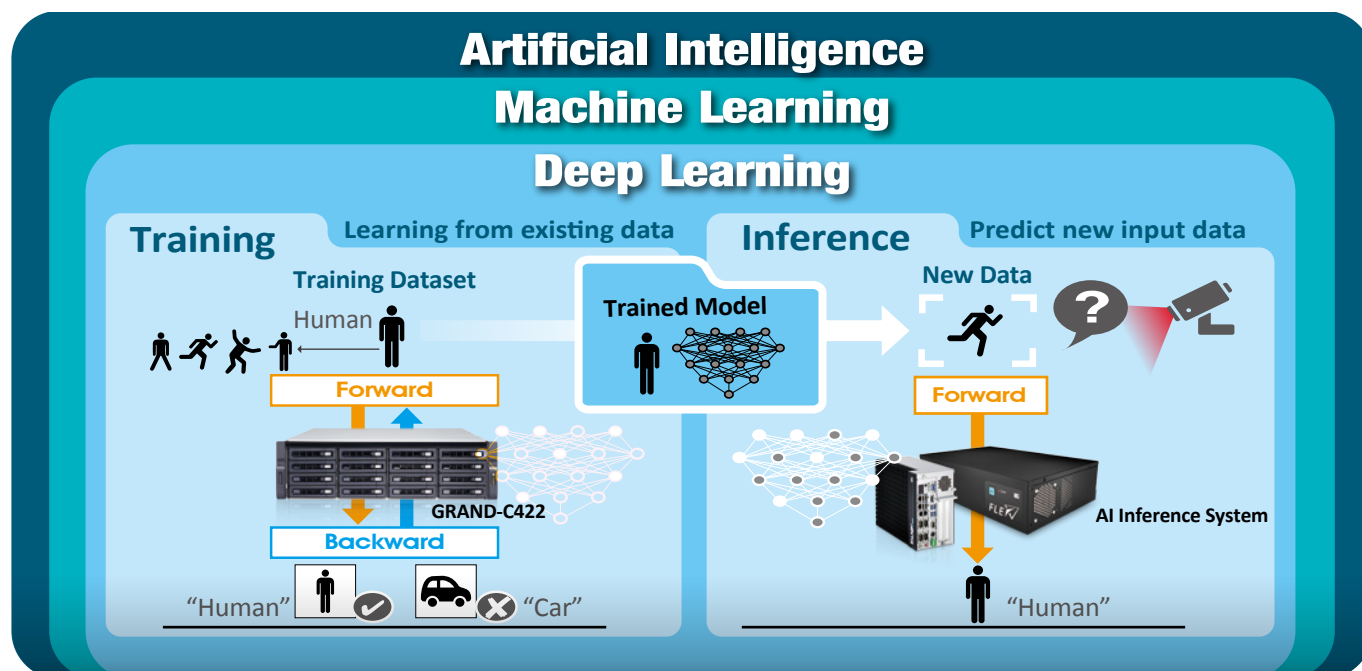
Artificial Intelligence
Machine Learning
Deep Learning

Training
Learning from existing data
Training Dataset
Human
Forward
GRAND-C422
Backward
"Human"
"Car"

Trained Model

Inference
Predict new input data
New Data
?
Forward
FLEX
AI Inference System
"Human"